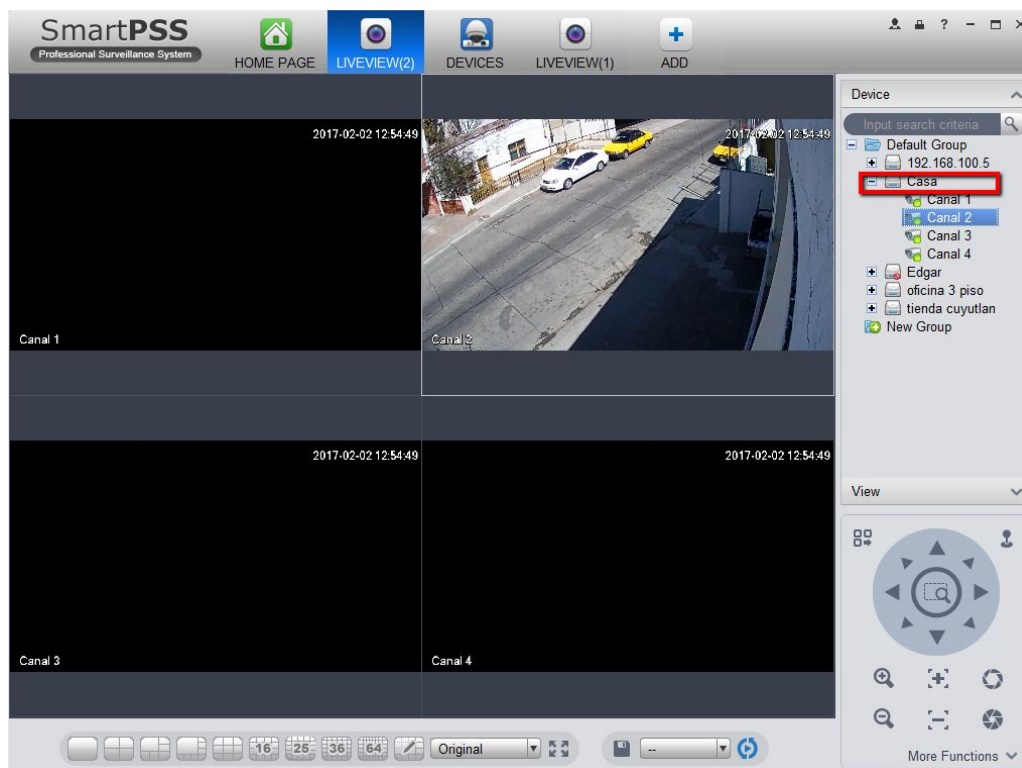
SmartPSS
Professional Surveillance System

HOME PAGE LIVEVIEW(2) DEVICES LIVEVIEW(1) ADD

2017-02-02 12:54:49
Canal 1

2017-02-02 12:54:49
Canal 2

2017-02-02 12:54:49
Canal 3

2017-02-02 12:54:49
Canal 4

Device
Input search criteria
Default Group
192.168.100.5
Casa
Canal 1
Canal 2
Canal 3
Canal 4
Edgar
oficina 3 piso
tienda cuyutlan
New Group

View

16 25 36 64 Original --

More Functions